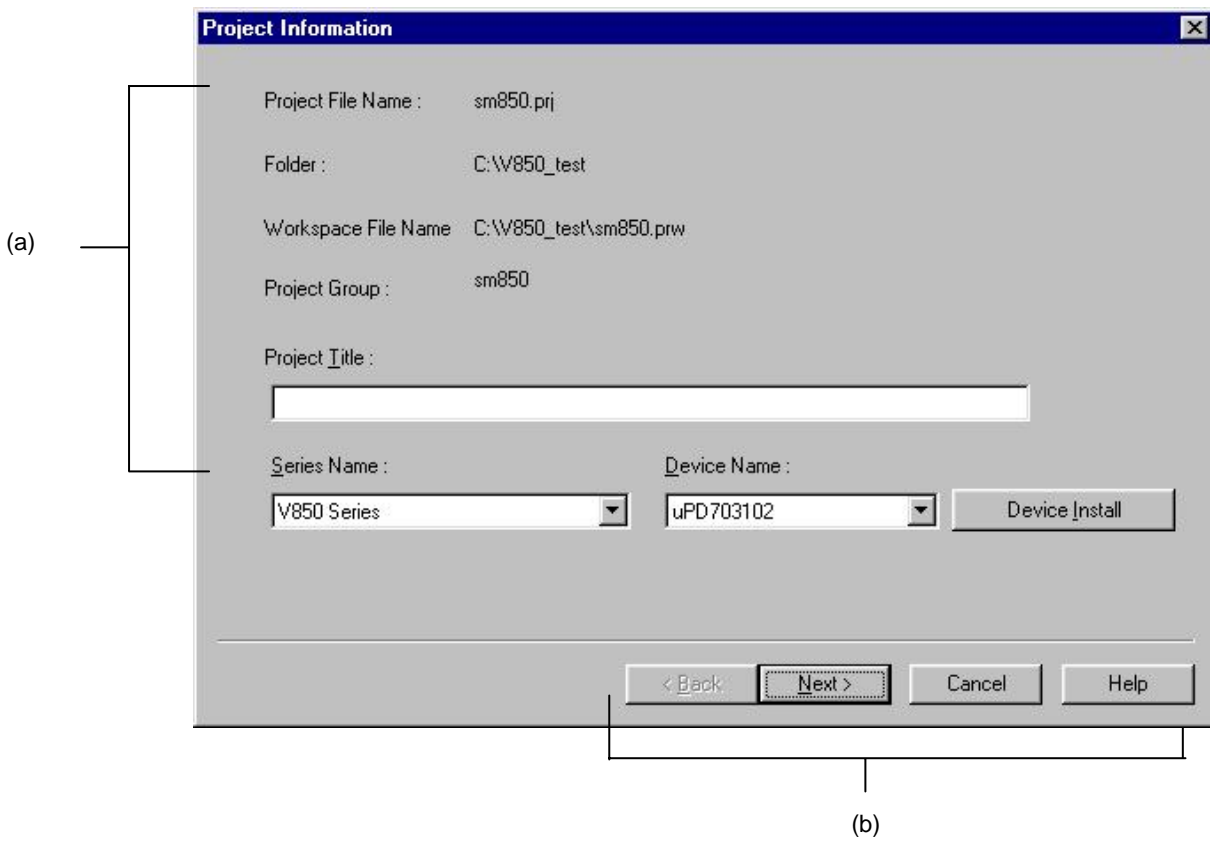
Project Information

(a)

Project File Name : sm850.prj

Folder : C:\V850_test

Workspace File Name C:\V850_test\sm850.prw

Project Group : sm850

Project Title :

Series Name :

V850 Series

Device Name :

uPD703102

Device Install

< Back

Next >

Cancel

Help

(b)